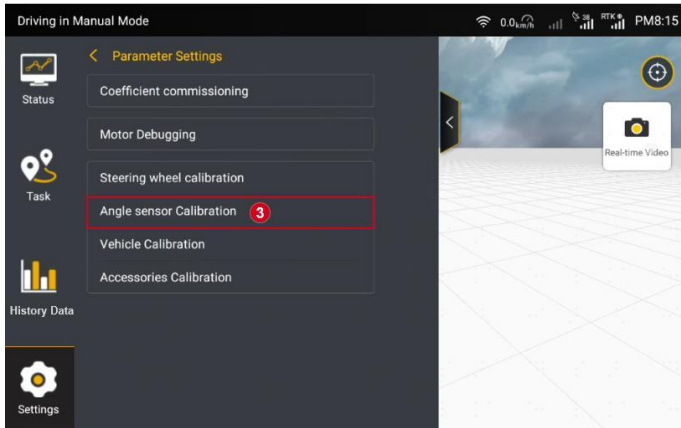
Driving in Manual Mode
0.0km/h
3B
RTK
PM8:15

Status
Task
History Data
Settings

< Parameter Settings
Coefficient commissioning
Motor Debugging
Steering wheel calibration
Angle sensor Calibration
3
Vehicle Calibration
Accessories Calibration

Real-time Video